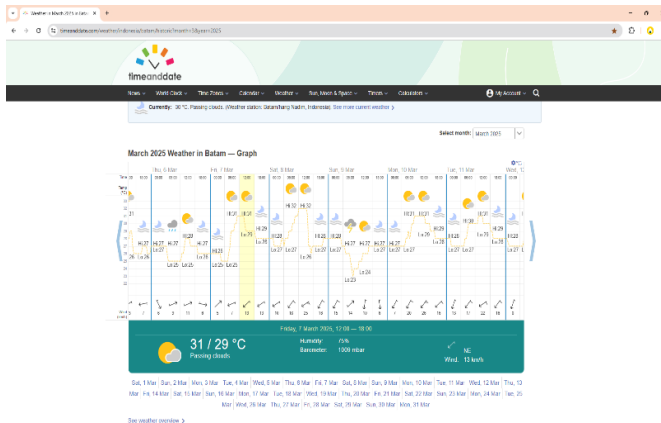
Weather in March 2025 in Batam

timeanddate.com/weather/indonesia/batam/historic?month=3&year=2025

timeanddate

News World Clock Time Zones Calendar Weather Sun, Moon & Space Timers Calculators My Account

Currently: 30 °C. Passing clouds. (Weather station: Batam/Hang Nadim, Indonesia). See more current weather

Select month: March 2025

March 2025 Weather in Batam — Graph

°C

Thu, 6 Mar Fri, 7 Mar Sat, 8 Mar Sun, 9 Mar Mon, 10 Mar Tue, 11 Mar Wed, 12

Hi:27 Hi:27 Hi:27 Hi:29 Hi:31 Hi:32 Hi:32 Hi:29 Hi:25 Hi:27 Hi:27 Hi:29 Hi:31 Hi:31 Hi:32 Hi:30 Hi:27

Lo:27 Lo:25 Lo:25 Lo:26 Lo:29 Lo:27 Lo:26 Lo:27 Lo:23 Lo:24 Lo:27 Lo:27 Lo:29 Lo:27

Friday, 7 March 2025, 12:00 — 18:00

31 / 29 °C
Passing clouds.

Humidity: 75%
Barometer: 1009 mbar

NE
Wind: 13 km/h

Sat, 1 Mar Sun, 2 Mar Mon, 3 Mar Tue, 4 Mar Wed, 5 Mar Thu, 6 Mar Fri, 7 Mar Sat, 8 Mar Sun, 9 Mar Mon, 10 Mar Tue, 11 Mar Wed, 12 Mar Thu, 13 Mar Fri, 14 Mar Sat, 15 Mar Sun, 16 Mar Mon, 17 Mar Tue, 18 Mar Wed, 19 Mar Thu, 20 Mar Fri, 21 Mar Sat, 22 Mar Sun, 23 Mar Mon, 24 Mar Tue, 25 Mar Wed, 26 Mar Thu, 27 Mar Fri, 28 Mar Sat, 29 Mar Sun, 30 Mar Mon, 31 Mar

See weather overview